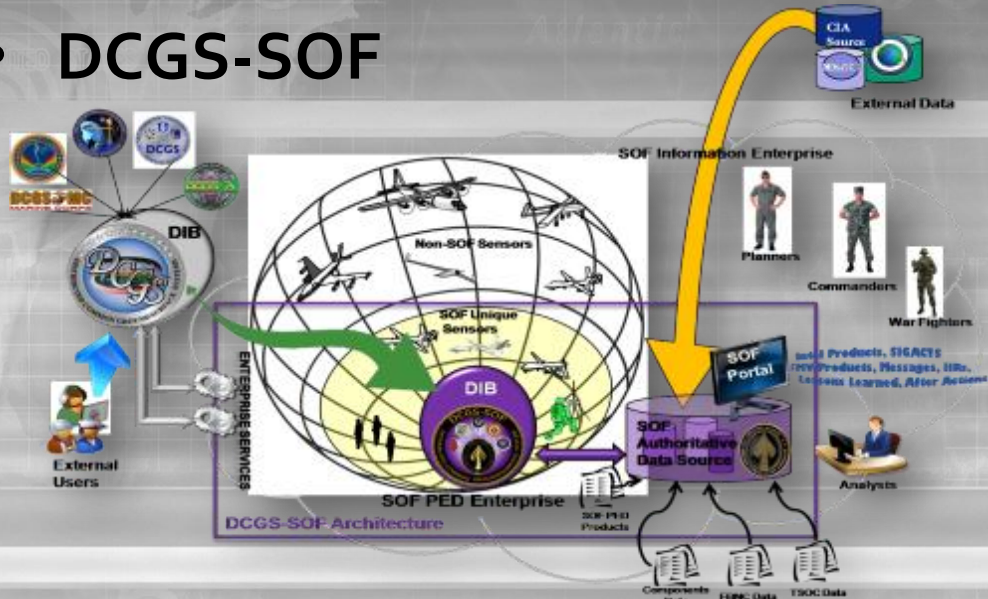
• DCGS-SOF

CIA Source

External Data

SOF Information Enterprise

DCGS

DCGS-MC

DIB

Non-SOF Sensors

Planners

Commanders

War Fighters

SOF Unique Sensors

ENTERPRISE SERVICES

DIB

SOF Portal

Intel Products, SIGACTS
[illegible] Products, Messages, IIRs, Lessons Learned, After Actions

SOF Authoritative Data Source

External Users

SOF PED Enterprise

SOF PED Products

Analysts

DCGS-SOF Architecture

Components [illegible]

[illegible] Data

TSOC Data